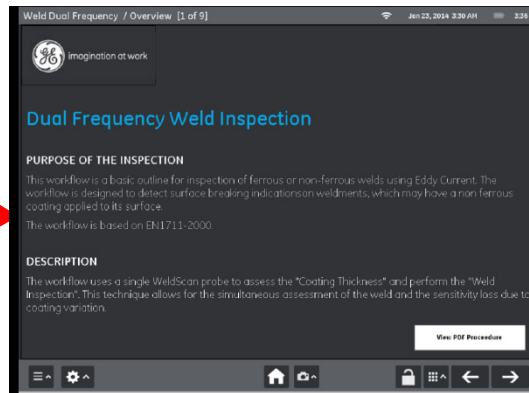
Weld Dual Frequency / Overview [1 of 9]
Jan 23, 2014 3:30 AM
3:26

GE imagination at work

Dual Frequency Weld Inspection

PURPOSE OF THE INSPECTION

This workflow is a basic outline for inspection of ferrous or non-ferrous welds using Eddy Current. The workflow is designed to detect surface breaking indicationson weldments, which may have a non ferrous coating applied to its surface.

The workflow is based on EN1711-2000.

DESCRIPTION

The workflow uses a single WeldScan probe to assess the "Coating Thickness" and perform the "Weld Inspection". This technique allows for the simultaneous assessment of the weld and the sensitivity loss due to coating variation.

View PDF Procedure